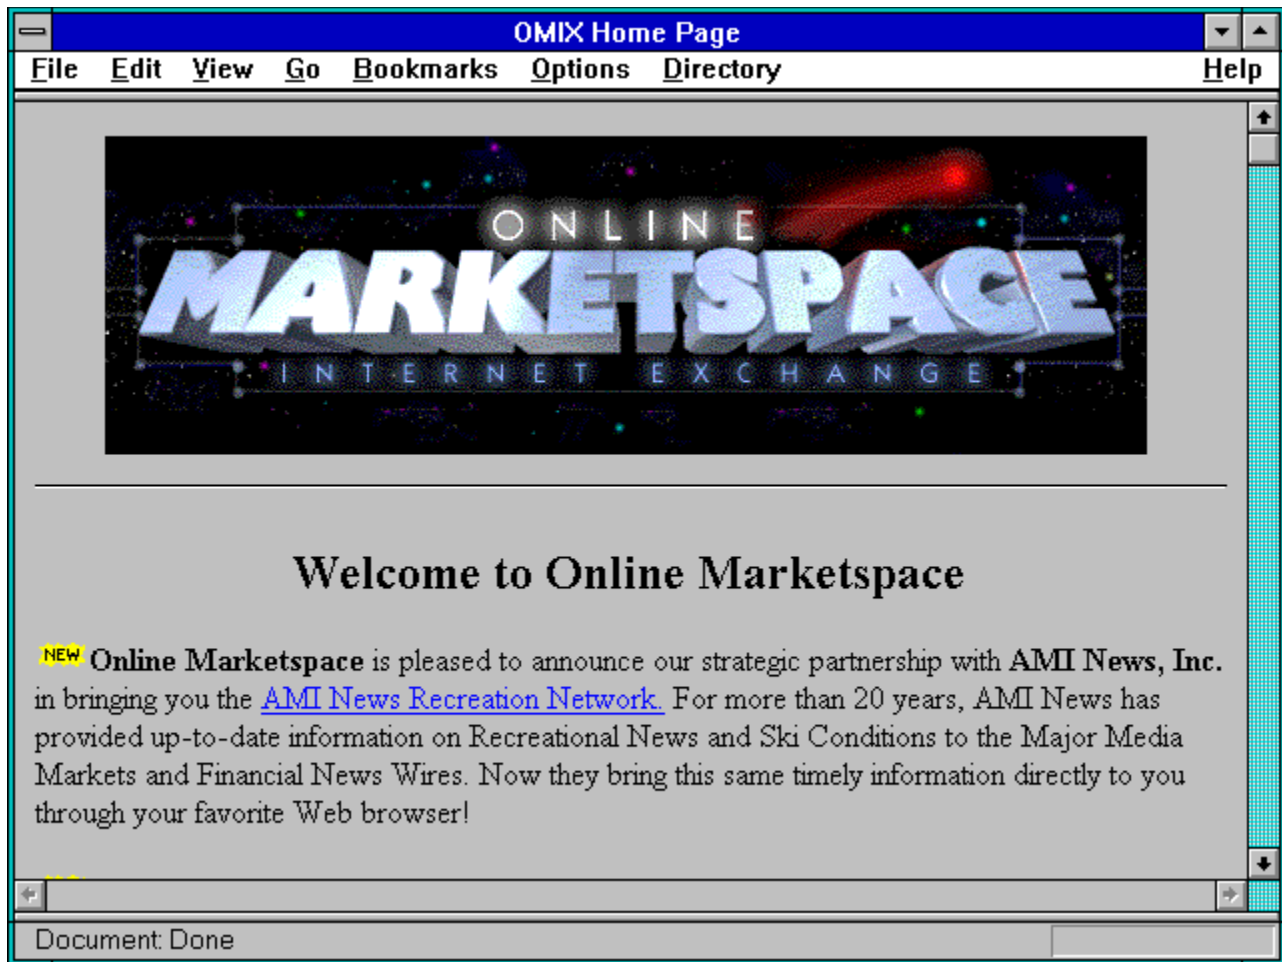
OMIX Home Page

File Edit View Go Bookmarks Options Directory Help

ONLINE
MARKETSPACE
INTERNET EXCHANGE

Welcome to Online Marketspace

NEW **Online Marketspace** is pleased to announce our strategic partnership with **AMI News, Inc.** in bringing you the AMI News Recreation Network. For more than 20 years, AMI News has provided up-to-date information on Recreational News and Ski Conditions to the Major Media Markets and Financial News Wires. Now they bring this same timely information directly to you through your favorite Web browser!

Document: Done